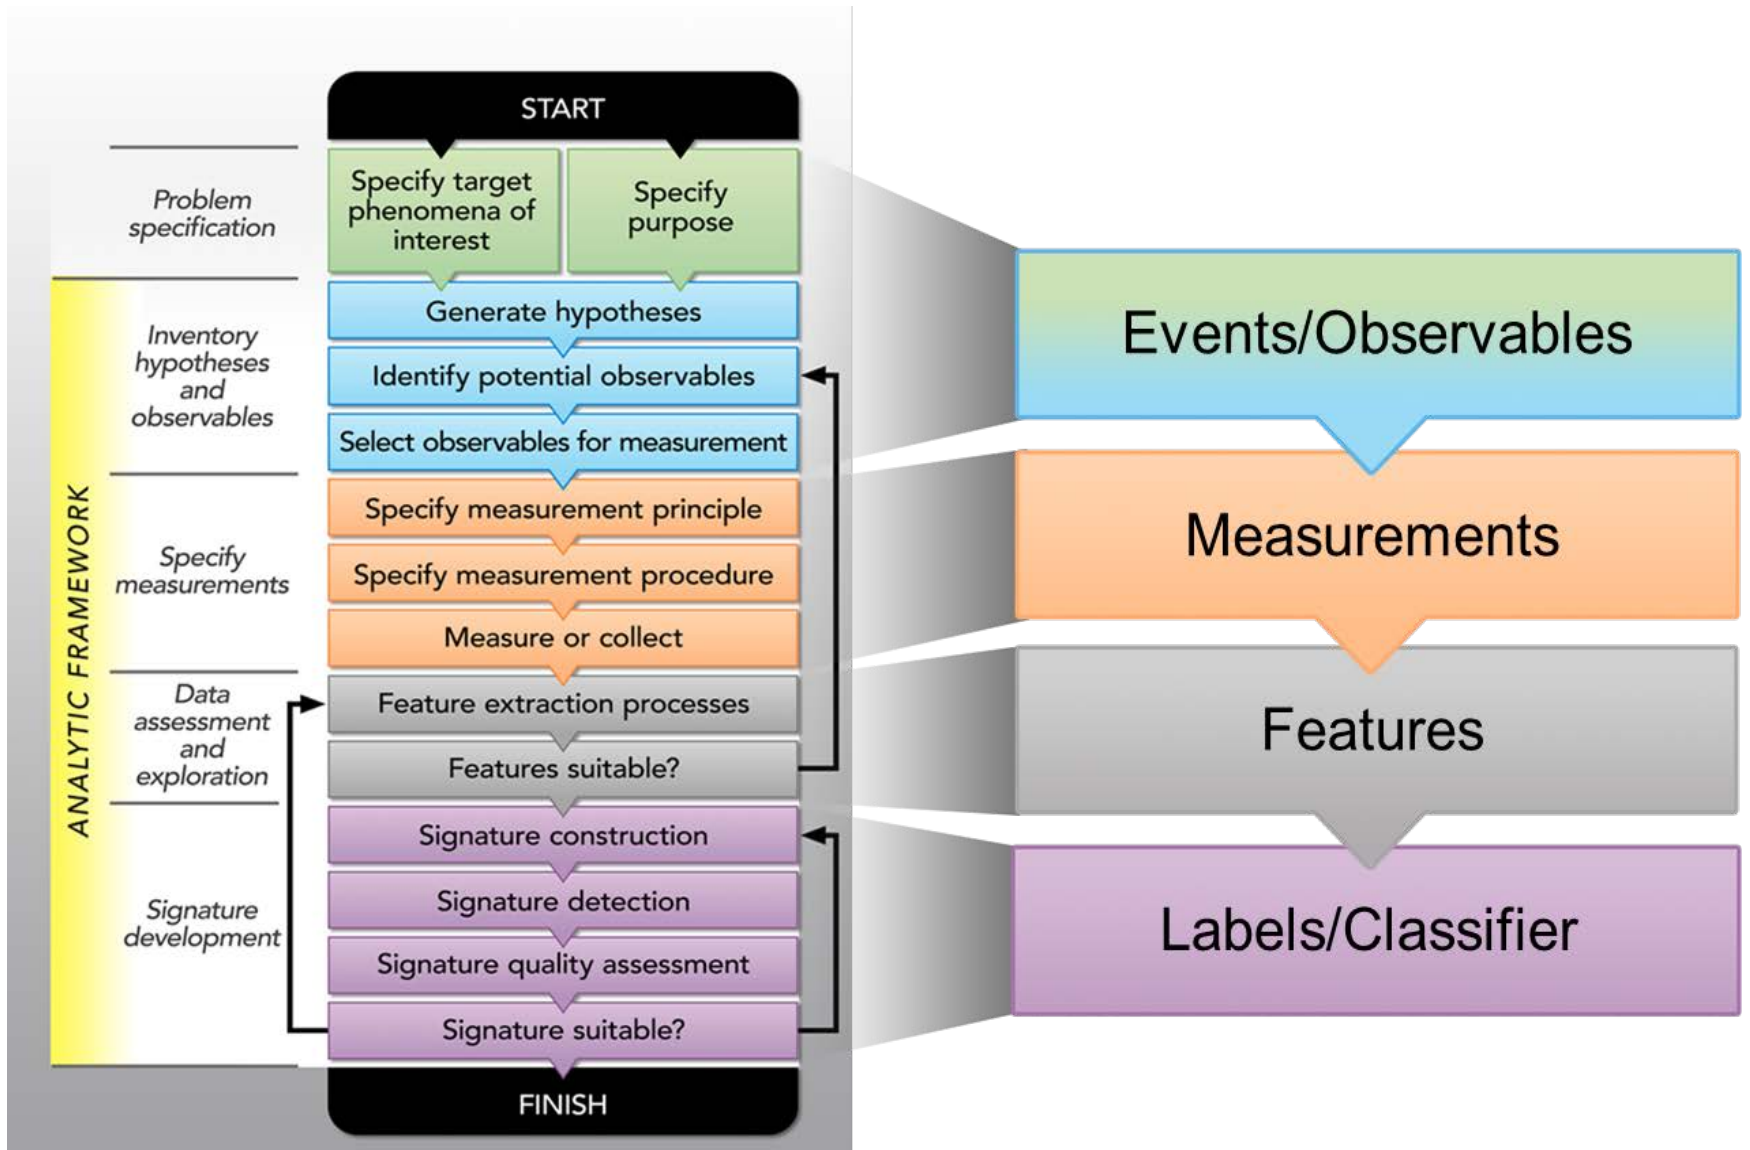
ANALYTIC FRAMEWORK

START

Problem specification

Specify target phenomena of interest

Specify purpose

Inventory hypotheses and observables

Generate hypotheses

Identify potential observables

Select observables for measurement

Specify measurements

Specify measurement principle

Specify measurement procedure

Measure or collect

Data assessment and exploration

Feature extraction processes

Features suitable?

Signature development

Signature construction

Signature detection

Signature quality assessment

Signature suitable?

FINISH

Events/Observables

Measurements

Features

Labels/Classifier